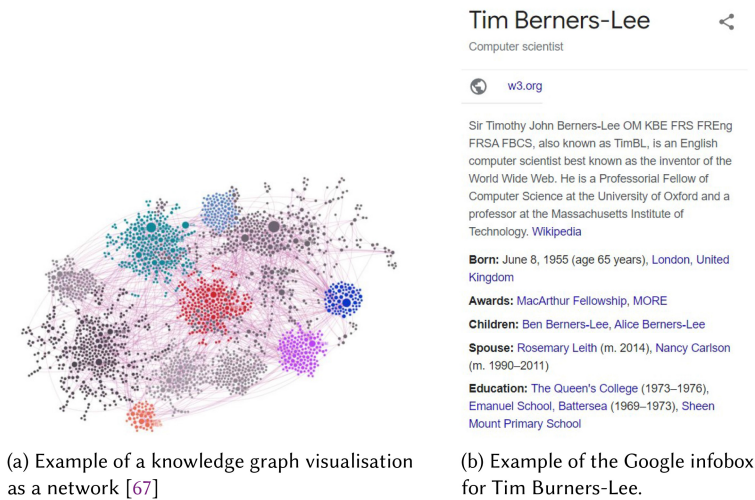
Tim Berners-Lee

Computer scientist

w3.org

Sir Timothy John Berners-Lee OM KBE FRS FREng FRSA FBCS, also known as TimBL, is an English computer scientist best known as the inventor of the World Wide Web. He is a Professorial Fellow of Computer Science at the University of Oxford and a professor at the Massachusetts Institute of Technology. Wikipedia

Born: June 8, 1955 (age 65 years), London, United Kingdom

Awards: MacArthur Fellowship, MORE

Children: Ben Berners-Lee, Alice Berners-Lee

Spouse: Rosemary Leith (m. 2014), Nancy Carlson (m. 1990–2011)

Education: The Queen's College (1973–1976), Emanuel School, Battersea (1969–1973), Sheen Mount Primary School

(a) Example of a knowledge graph visualisation as a network [67]

(b) Example of the Google infobox for Tim Burners-Lee.